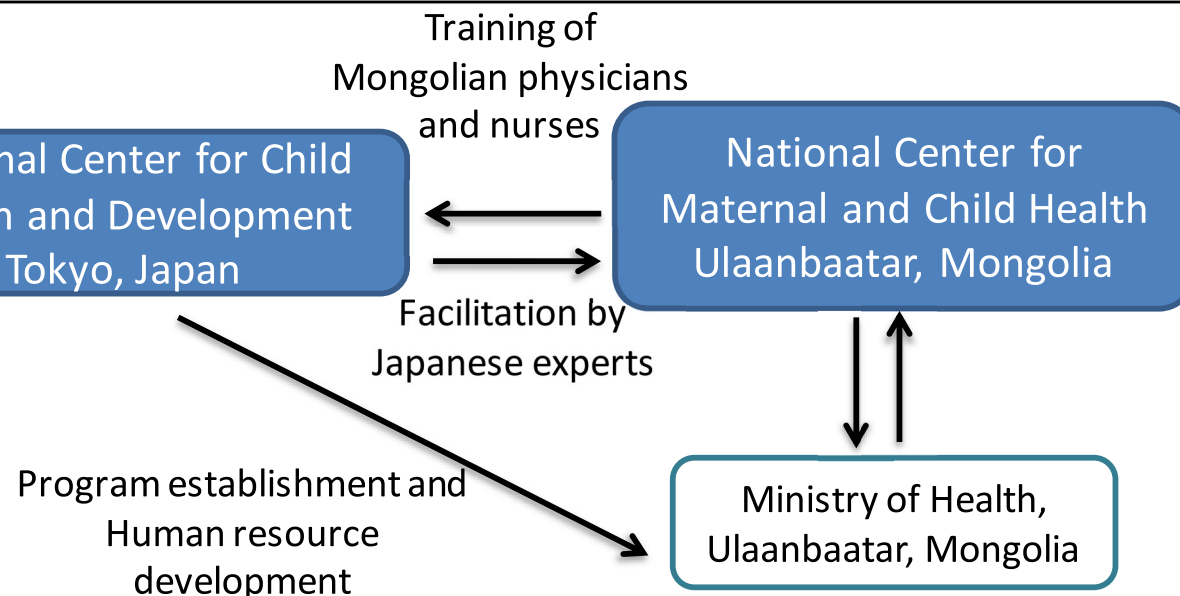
Training of Mongolian physicians and nurses

nal Center for Child
n and Development
Tokyo, Japan

National Center for Maternal and Child Health Ulaanbaatar, Mongolia

Facilitation by Japanese experts

Program establishment and Human resource development

Ministry of Health, Ulaanbaatar, Mongolia